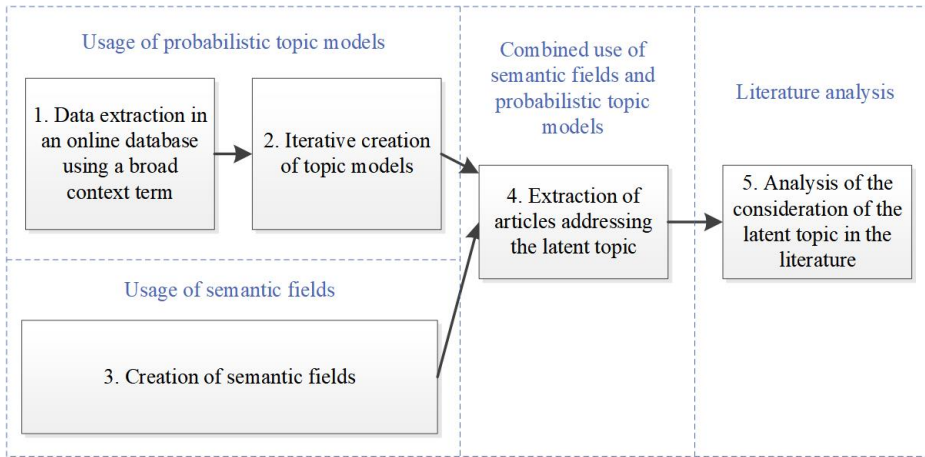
Usage of probabilistic topic models

1. Data extraction in an online database using a broad context term

2. Iterative creation of topic models

Usage of semantic fields

3. Creation of semantic fields

Combined use of semantic fields and probabilistic topic models

4. Extraction of articles addressing the latent topic

Literature analysis

5. Analysis of the consideration of the latent topic in the literature